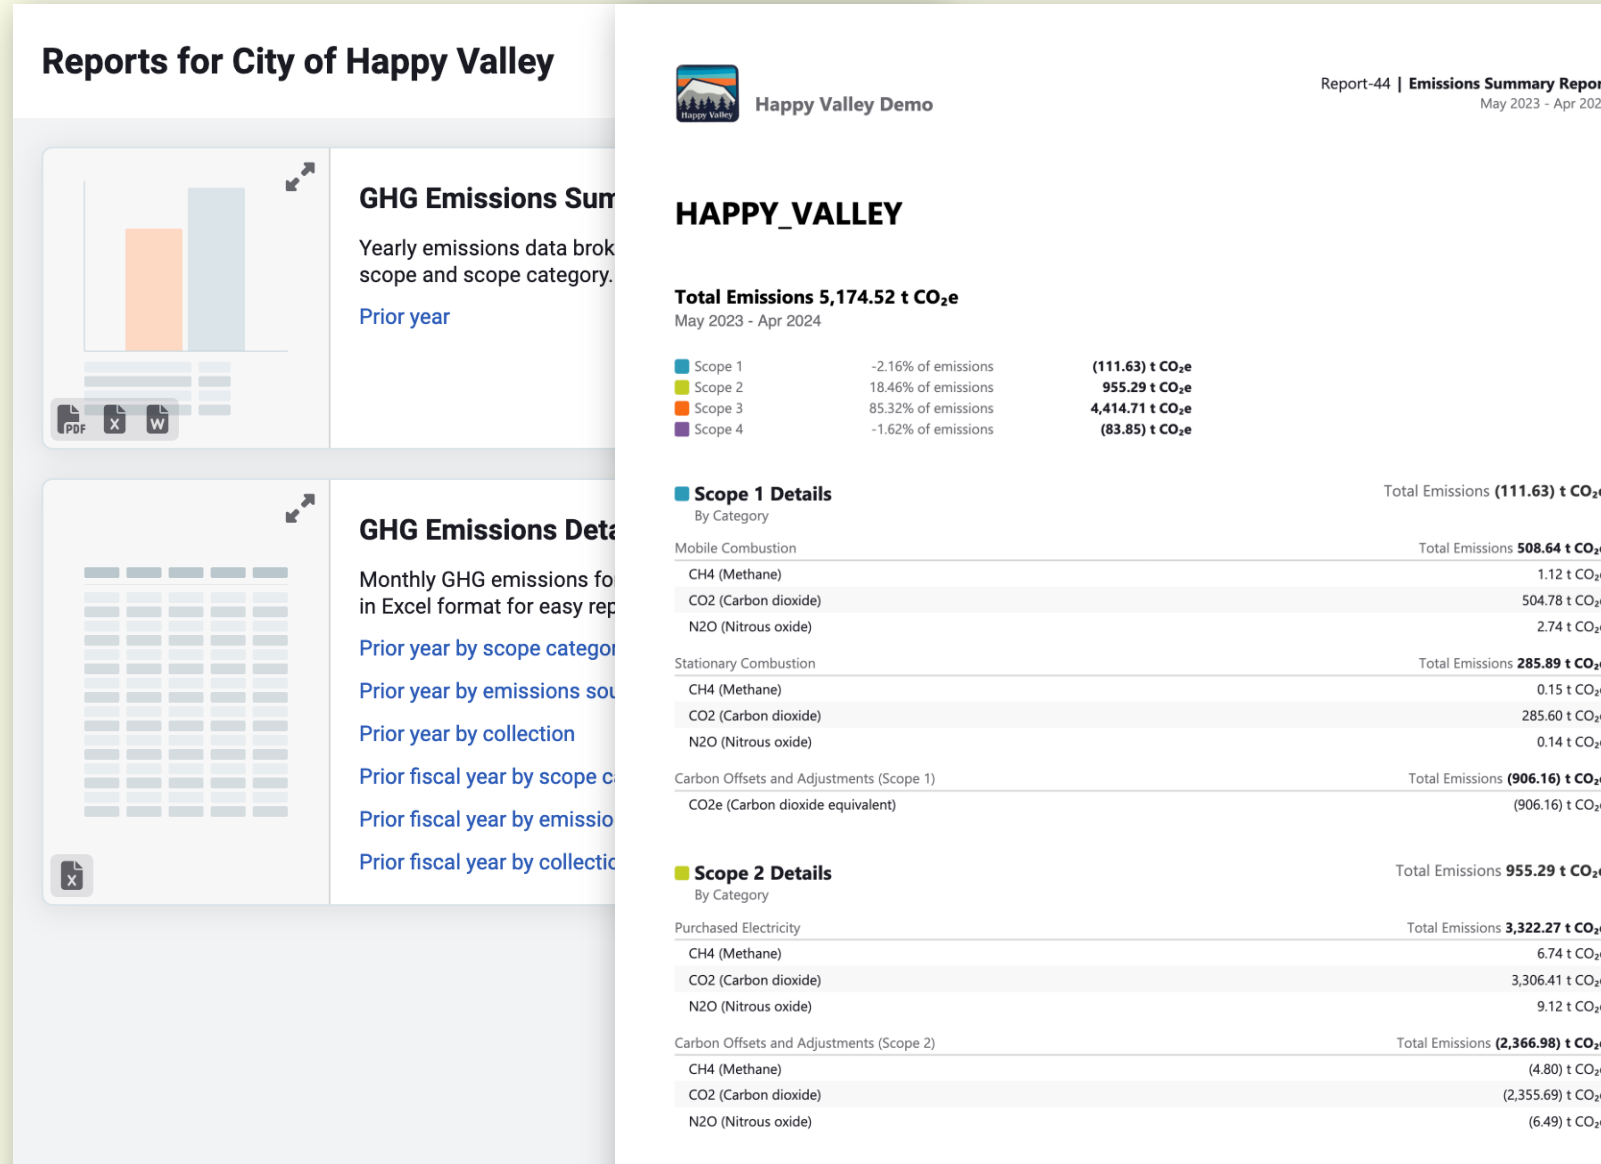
Reports for City of Happy Valley

PDF X W

GHG Emissions Sum

Yearly emissions data brok scope and scope category.

Prior year

X

GHG Emissions Deta

Monthly GHG emissions fo in Excel format for easy rep

Prior year by scope categor

Prior year by emissions sou

Prior year by collection

Prior fiscal year by scope c

Prior fiscal year by emissio

Prior fiscal year by collectic

Happy Valley

Happy Valley Demo

Report-44 | Emissions Summary Repor
May 2023 - Apr 202

HAPPY_VALLEY

Total Emissions 5,174.52 t $CO_2e$
May 2023 - Apr 2024

| | | |
|---|---|---|
| Scope 1 | -2.16% of emissions | (111.63) t $CO_2e$ |
| Scope 2 | 18.46% of emissions | 955.29 t $CO_2e$ |
| Scope 3 | 85.32% of emissions | 4,414.71 t $CO_2e$ |
| Scope 4 | -1.62% of emissions | (83.85) t $CO_2e$ |

Scope 1 Details
By Category
Total Emissions (111.63) t $CO_2$

| | |
|---|---|
| Mobile Combustion | Total Emissions 508.64 t $CO_2$ |
| CH4 (Methane) | 1.12 t $CO_2$ |
| CO2 (Carbon dioxide) | 504.78 t $CO_2$ |
| N2O (Nitrous oxide) | 2.74 t $CO_2$ |
| Stationary Combustion | Total Emissions 285.89 t $CO_2$ |
| CH4 (Methane) | 0.15 t $CO_2$ |
| CO2 (Carbon dioxide) | 285.60 t $CO_2$ |
| N2O (Nitrous oxide) | 0.14 t $CO_2$ |
| Carbon Offsets and Adjustments (Scope 1) | Total Emissions (906.16) t $CO_2$ |
| CO2e (Carbon dioxide equivalent) | (906.16) t $CO_2$ |

Scope 2 Details
By Category
Total Emissions 955.29 t $CO_2$

| | |
|---|---|
| Purchased Electricity | Total Emissions 3,322.27 t $CO_2$ |
| CH4 (Methane) | 6.74 t $CO_2$ |
| CO2 (Carbon dioxide) | 3,306.41 t $CO_2$ |
| N2O (Nitrous oxide) | 9.12 t $CO_2$ |
| Carbon Offsets and Adjustments (Scope 2) | Total Emissions (2,366.98) t $CO_2$ |
| CH4 (Methane) | (4.80) t $CO_2$ |
| CO2 (Carbon dioxide) | (2,355.69) t $CO_2$ |
| N2O (Nitrous oxide) | (6.49) t $CO_2$ |